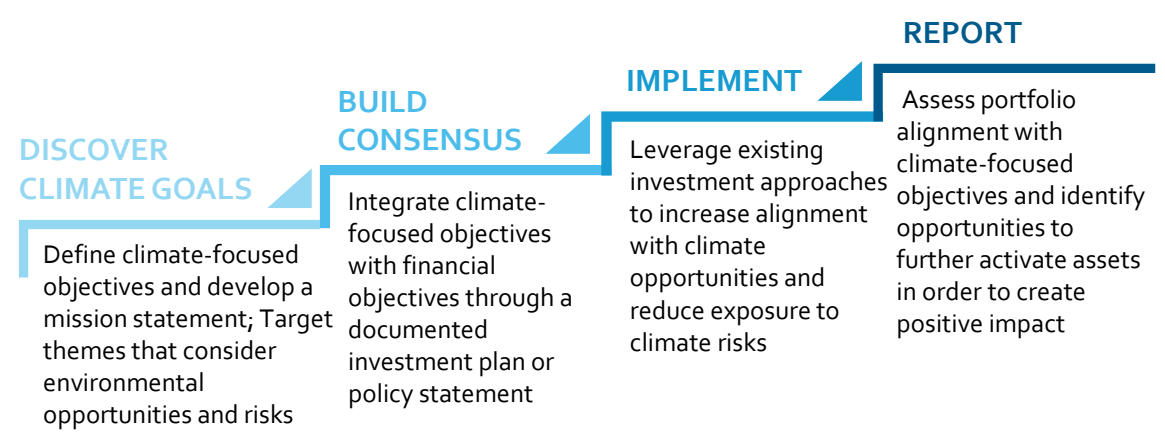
DISCOVER CLIMATE GOALS

Define climate-focused objectives and develop a mission statement; Target themes that consider environmental opportunities and risks

BUILD CONSENSUS

Integrate climate-focused objectives with financial objectives through a documented investment plan or policy statement

IMPLEMENT

Leverage existing investment approaches to increase alignment with climate opportunities and reduce exposure to climate risks

REPORT

Assess portfolio alignment with climate-focused objectives and identify opportunities to further activate assets in order to create positive impact